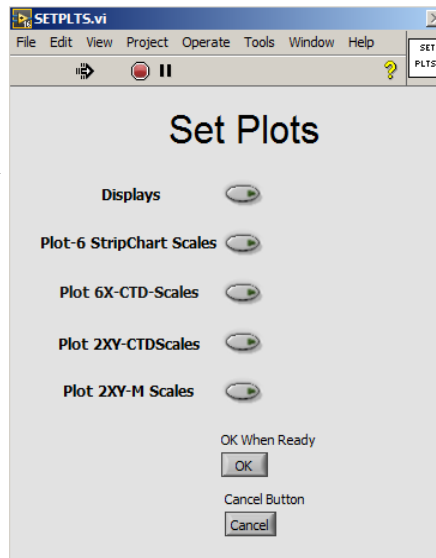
SETPLTS.vi

File Edit View Project Operate Tools Window Help

SET PLTS

Set Plots

Displays

Plot-6 StripChart Scales

Plot 6X-CTD-Scales

Plot 2XY-CTDScales

Plot 2XY-M Scales

OK When Ready

OK

Cancel Button

Cancel